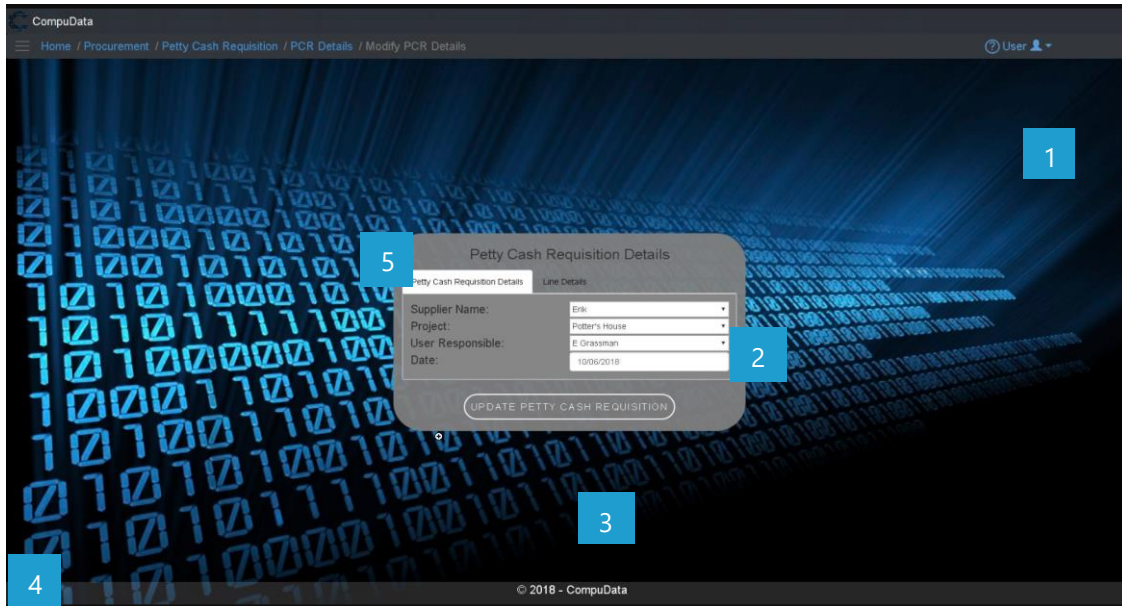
CompuData

Home / Procurement / Petty Cash Requisition / PCR Details / Modify PCR Details

User

1

Petty Cash Requisition Details

5

Petty Cash Requisition Details | Line Details

Supplier Name: Erik
Project: Potter's House
User Responsible: E Grassman
Date: 10/06/2018

2

UPDATE PETTY CASH REQUISITION

3

4

© 2018 - CompuData